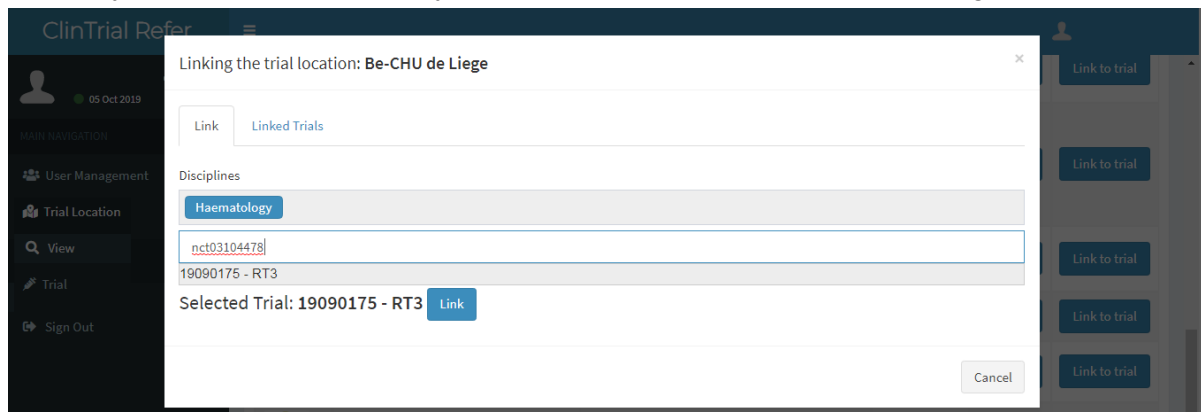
ClinTrial Refer

05 Oct 2019

MAIN NAVIGATION

User Management

Trial Location

View

Trial

Sign Out

Linking the trial location: **Be-CHU de Liege**

×

Link

Linked Trials

Disciplines

Haematology

nct03104478

19090175 - RT3

Selected Trial: **19090175 - RT3** Link

Cancel

Link to trial

Link to trial

Link to trial

Link to trial

Link to trial